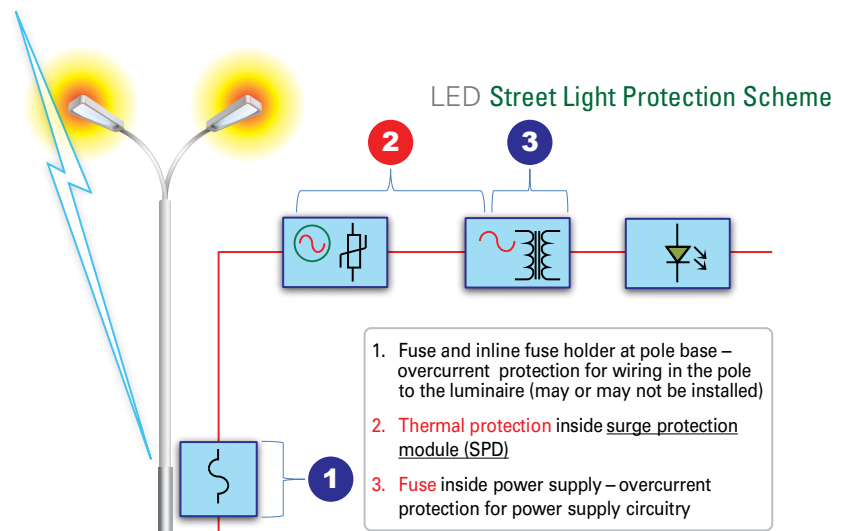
LED Street Light Protection Scheme

2

3

1. Fuse and inline fuse holder at pole base – overcurrent protection for wiring in the pole to the luminaire (may or may not be installed)

2. Thermal protection inside surge protection module (SPD)

3. Fuse inside power supply – overcurrent protection for power supply circuitry

1